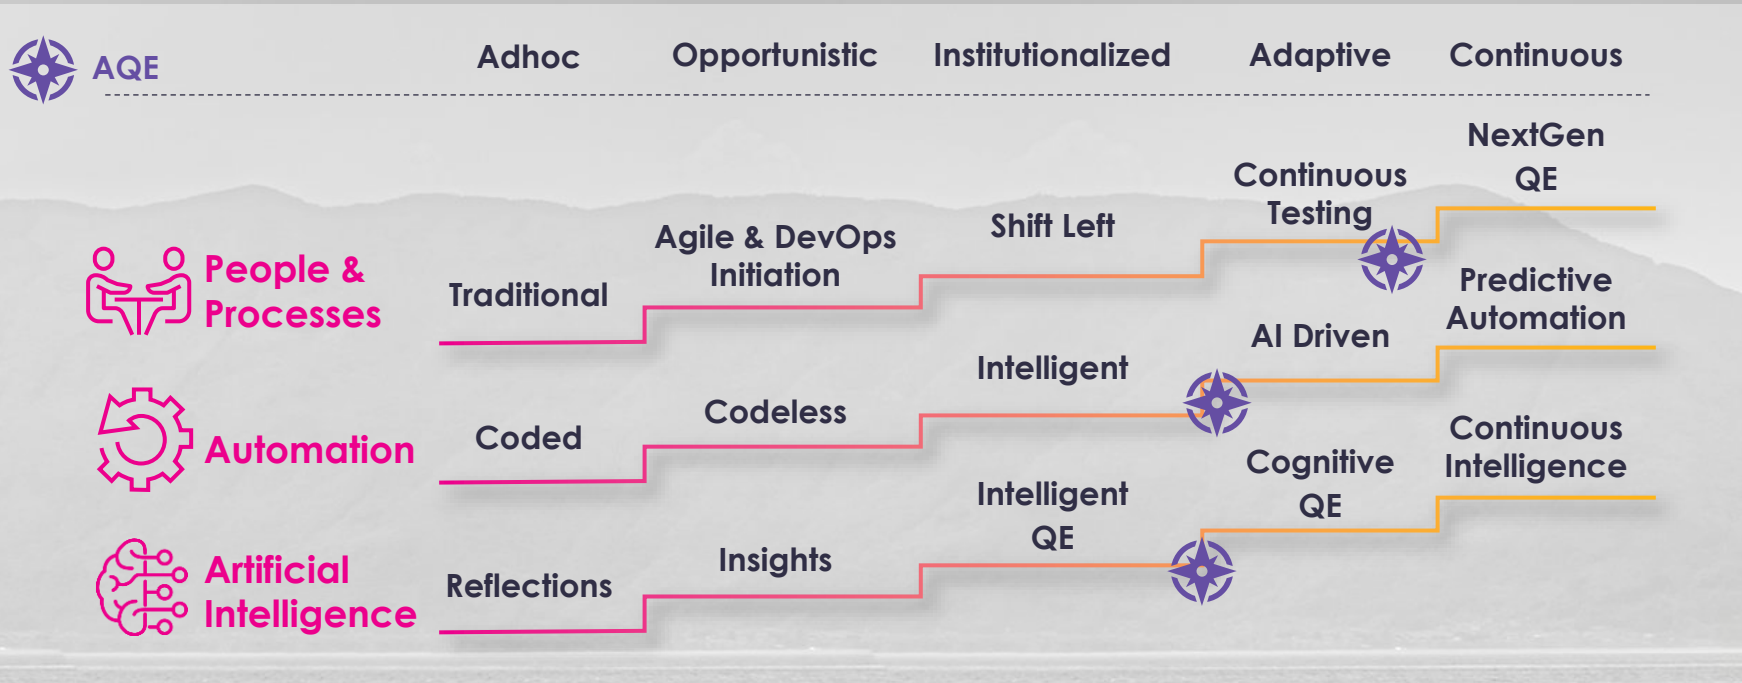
AQE

| | Adhoc | Opportunistic | Institutionalized | Adaptive | Continuous |
|---|---|---|---|---|---|
| People & Processes | Traditional | Agile & DevOps Initiation | Shift Left | Continuous Testing | NextGen QE |
| Automation | Coded | Codeless | Intelligent | AI Driven | Predictive Automation |
| Artificial Intelligence | Reflections | Insights | Intelligent QE | Cognitive QE | Continuous Intelligence |